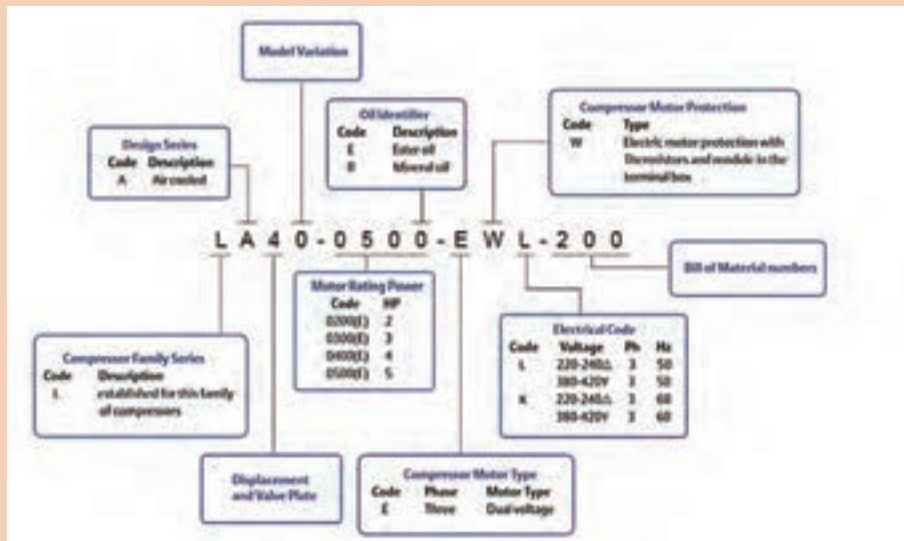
Model Variation

Oil Identifier

| Code | Description |
|---|---|
| E | Ester oil |
| B | Mineral oil |

Compressor Motor Protection

| Code | Type |
|---|---|
| W | Electric motor protection with thermistors and module in the terminal box |

Design Series

| Code | Description |
|---|---|
| A | Air cooled |

L A 4 0 - 0 5 0 0 - E W L - 2 0 0

Bill of Material numbers

Motor Rating Power

| Code | HP |
|---|---|
| 0200(E) | 2 |
| 0300(E) | 3 |
| 0400(E) | 4 |
| 0500(E) | 5 |

Electrical Code

| Code | Voltage | Ph | Hz |
|---|---|---|---|
| L | 220-240Δ | 3 | 50 |
|  | 380-420Y | 3 | 50 |
| K | 220-240Δ | 3 | 60 |
|  | 380-420Y | 3 | 60 |

Compressor Family Series

| Code | Description |
|---|---|
| L | established for this family of compressors |

Displacement and Valve Plate

Compressor Motor Type

| Code | Phase | Motor Type |
|---|---|---|
| E | Three | Dual voltage |